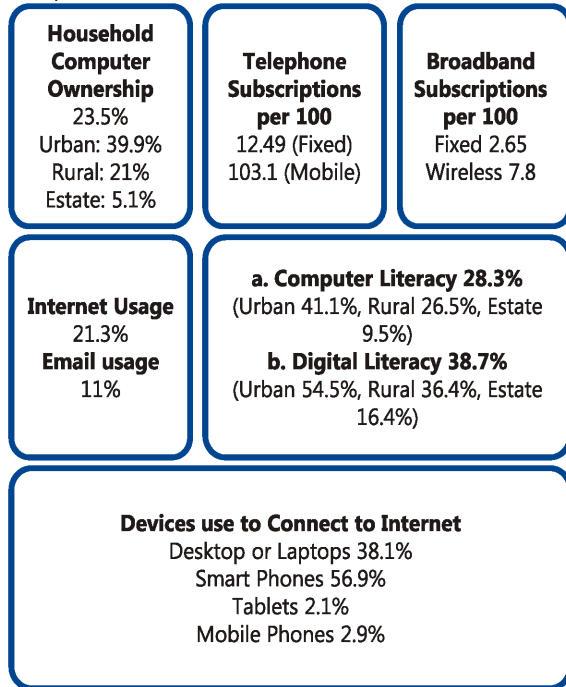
Household Computer Ownership
23.5%
Urban: 39.9%
Rural: 21%
Estate: 5.1%

Telephone Subscriptions per 100
12.49 (Fixed)
103.1 (Mobile)

Broadband Subscriptions per 100
Fixed 2.65
Wireless 7.8

Internet Usage
21.3%
Email usage
11%

a. Computer Literacy 28.3%
(Urban 41.1%, Rural 26.5%, Estate 9.5%)
b. Digital Literacy 38.7%
(Urban 54.5%, Rural 36.4%, Estate 16.4%)

Devices use to Connect to Internet
Desktop or Laptops 38.1%
Smart Phones 56.9%
Tablets 2.1%
Mobile Phones 2.9%